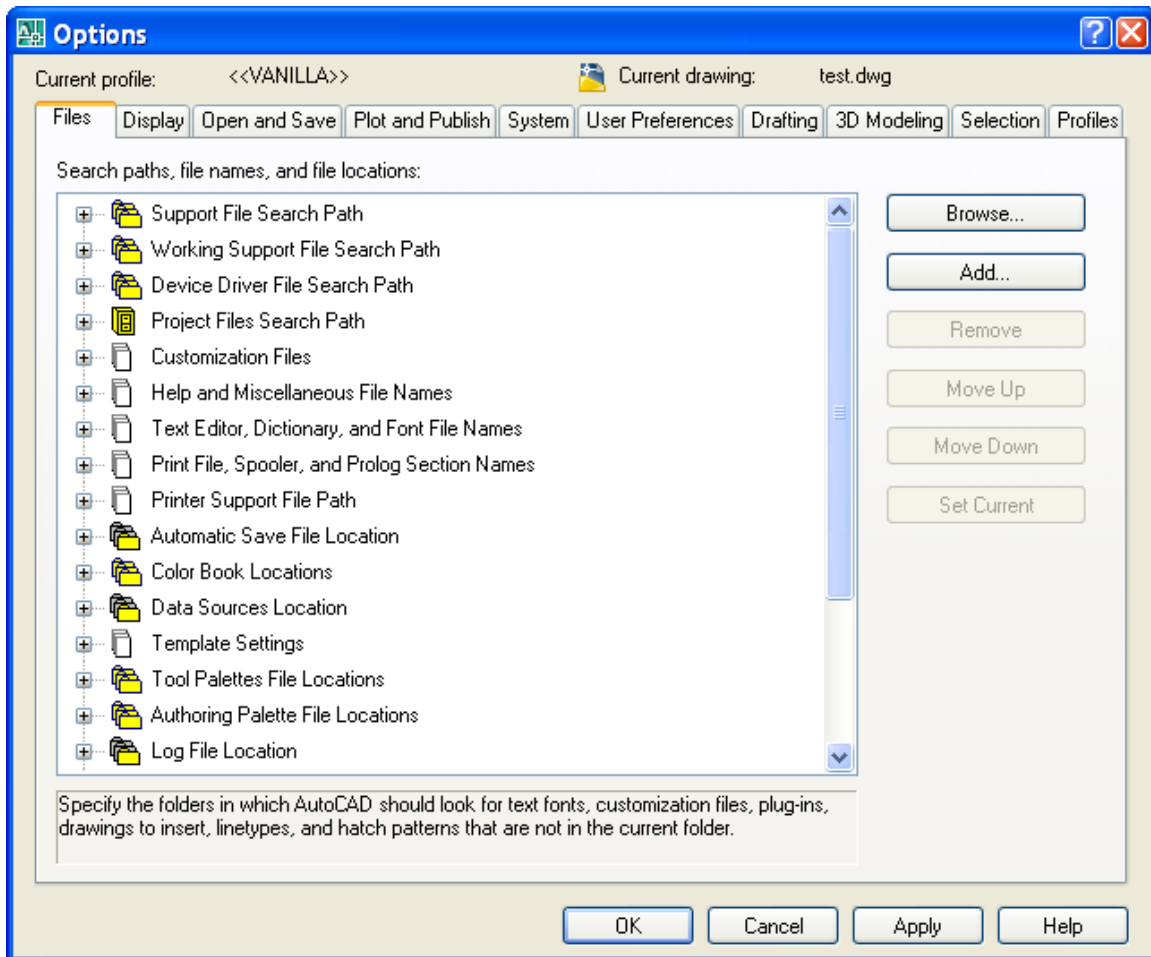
Options

Current profile: <<VANILLA>>

Current drawing: test.dwg

Files | Display | Open and Save | Plot and Publish | System | User Preferences | Drafting | 3D Modeling | Selection | Profiles

Search paths, file names, and file locations:

Support File Search Path
Working Support File Search Path
Device Driver File Search Path
Project Files Search Path
Customization Files
Help and Miscellaneous File Names
Text Editor, Dictionary, and Font File Names
Print File, Spooler, and Prolog Section Names
Printer Support File Path
Automatic Save File Location
Color Book Locations
Data Sources Location
Template Settings
Tool Palettes File Locations
Authoring Palette File Locations
Log File Location

Browse...
Add...
Remove
Move Up
Move Down
Set Current

Specify the folders in which AutoCAD should look for text fonts, customization files, plug-ins, drawings to insert, linetypes, and hatch patterns that are not in the current folder.

OK
Cancel
Apply
Help